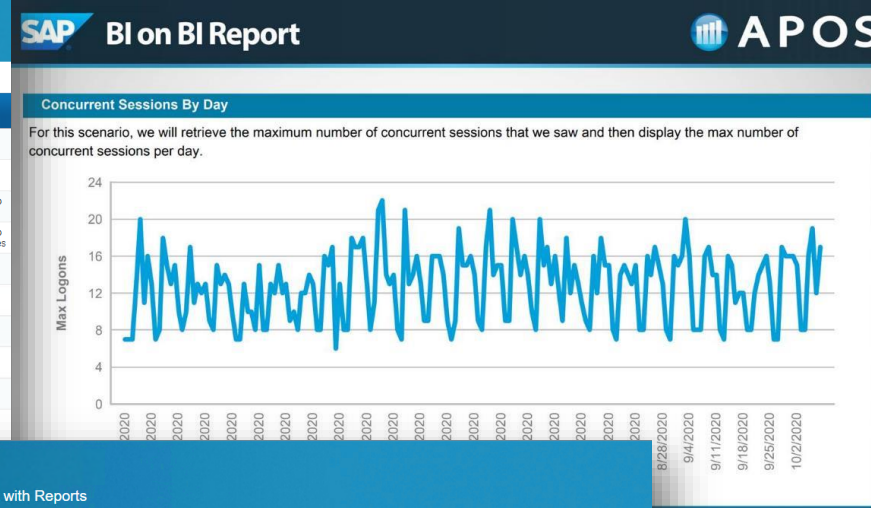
SAP BI on BI Report

APOS

Concurrent Sessions By Day

For this scenario, we will retrieve the maximum number of concurrent sessions that we saw and then display the max number of concurrent sessions per day.

Max Logons

24
20
16
12
8
4
0

2020
2020
2020
2020
2020
2020
2020
2020
2020
2020
2020
2020
2020
2020
2020
2020
2020
2020
2020
2020
2020
8/28/2020
9/4/2020
9/11/2020
9/18/2020
9/25/2020
10/2/2020

with Reports